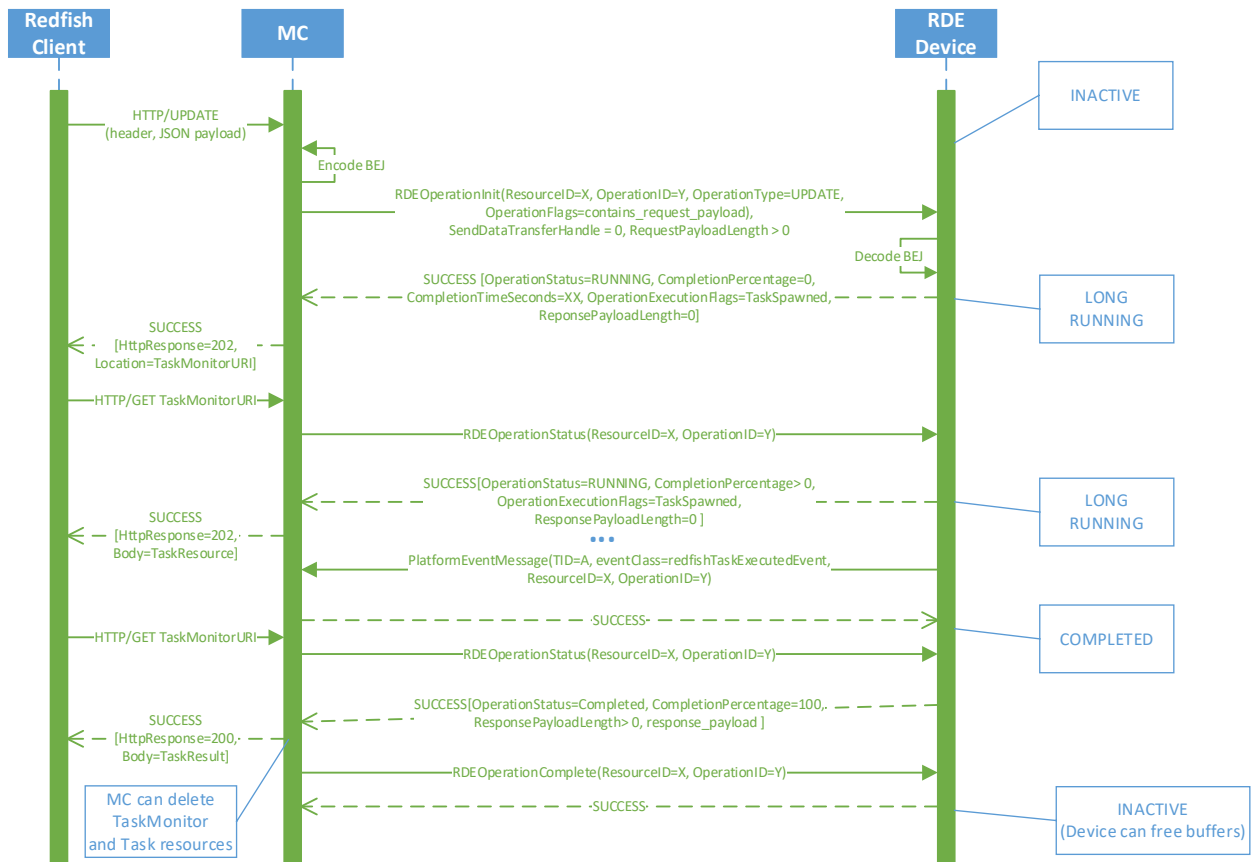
Redfish Client

MC

RDE Device

INACTIVE

HTTP/UPDATE (header, JSON payload)

Encode BEJ

RDEOperationInit(ResourceID=X, OperationID=Y, OperationType=UPDATE, OperationFlags=contains_request_payload), SendDataTransferHandle = 0, RequestPayloadLength > 0

Decode BEJ

SUCCESS [OperationStatus=RUNNING, CompletionPercentage=0, CompletionTimeSeconds=XX, OperationExecutionFlags=TaskSpawned, ReponsePayloadLength=0]

LONG RUNNING

SUCCESS [HttpResponse=202, Location=TaskMonitorURI]

HTTP/GET TaskMonitorURI

RDEOperationStatus(ResourceID=X, OperationID=Y)

SUCCESS[OperationStatus=RUNNING, CompletionPercentage> 0, OperationExecutionFlags=TaskSpawned, ResponsePayloadLength=0 ]

LONG RUNNING

SUCCESS [HttpResponse=202, Body=TaskResource]

•••

PlatformEventMessage(TID=A, eventClass=redfishTaskExecutedEvent, ResourceID=X, OperationID=Y)

SUCCESS

COMPLETED

HTTP/GET TaskMonitorURI

RDEOperationStatus(ResourceID=X, OperationID=Y)

SUCCESS[OperationStatus=Completed, CompletionPercentage=100, ResponsePayloadLength> 0, response_payload ]

SUCCESS [HttpResponse=200, Body=TaskResult]

RDEOperationComplete(ResourceID=X, OperationID=Y)

MC can delete TaskMonitor and Task resources

SUCCESS

INACTIVE (Device can free buffers)